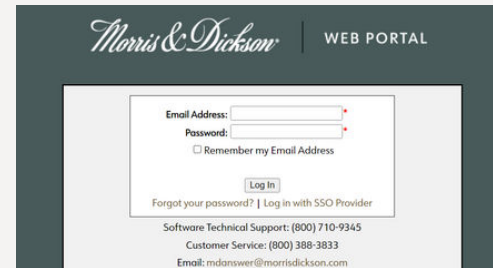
Morris & Dickson | WEB PORTAL

Email Address: *
Password: *
Remember my Email Address

Log In

Forgot your password? | Log in with SSO Provider

Software Technical Support: (800) 710-9345
Customer Service: (800) 388-3833
Email: mdanswer@morrisdickson.com